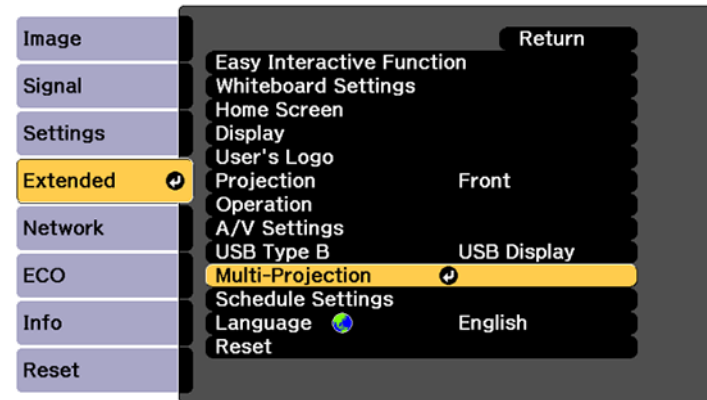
Image
Signal
Settings
Extended
Network
ECO
Info
Reset

Return
Easy Interactive Function
Whiteboard Settings
Home Screen
Display
User's Logo
Projection Front
Operation
A/V Settings
USB Type B USB Display
Multi-Projection
Schedule Settings
Language English
Reset